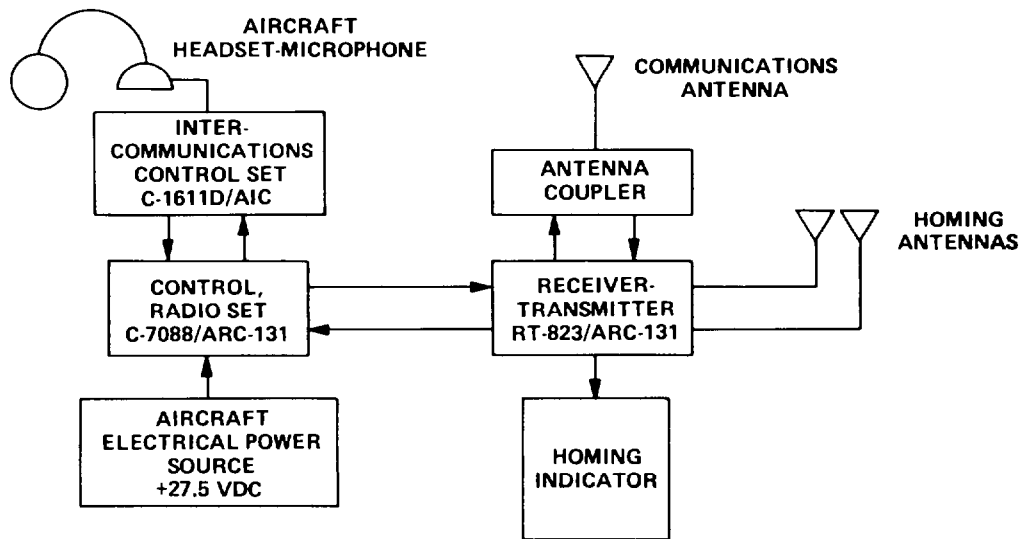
AIRCRAFT HEADSET-MICROPHONE

INTER-COMMUNICATIONS CONTROL SET C-1611D/AIC

COMMUNICATIONS ANTENNA

ANTENNA COUPLER

HOMING ANTENNAS

CONTROL, RADIO SET C-7088/ARC-131

RECEIVER-TRANSMITTER RT-823/ARC-131

AIRCRAFT ELECTRICAL POWER SOURCE +27.5 VDC

HOMING INDICATOR